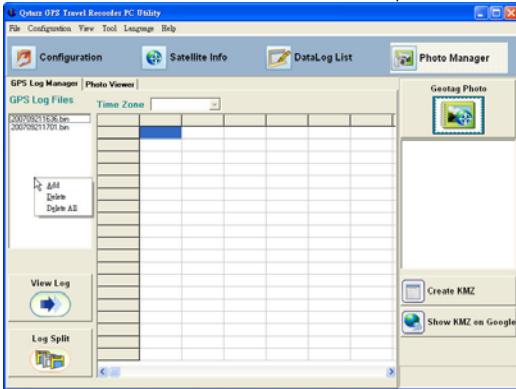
Qstarz GPS Travel Recorder PC Utility
File Configuration View Tool Language Help
Configuration
Satellite Info
DataLog List
Photo Manager
GPS Log Manager
Photo Viewer
GPS Log Files
Time Zone
20070921163​6.bin
20070921170​1.bin
Add
Delete
Delete All
View Log
Log Split
Geotag Photo
Create KMZ
Show KMZ on Google